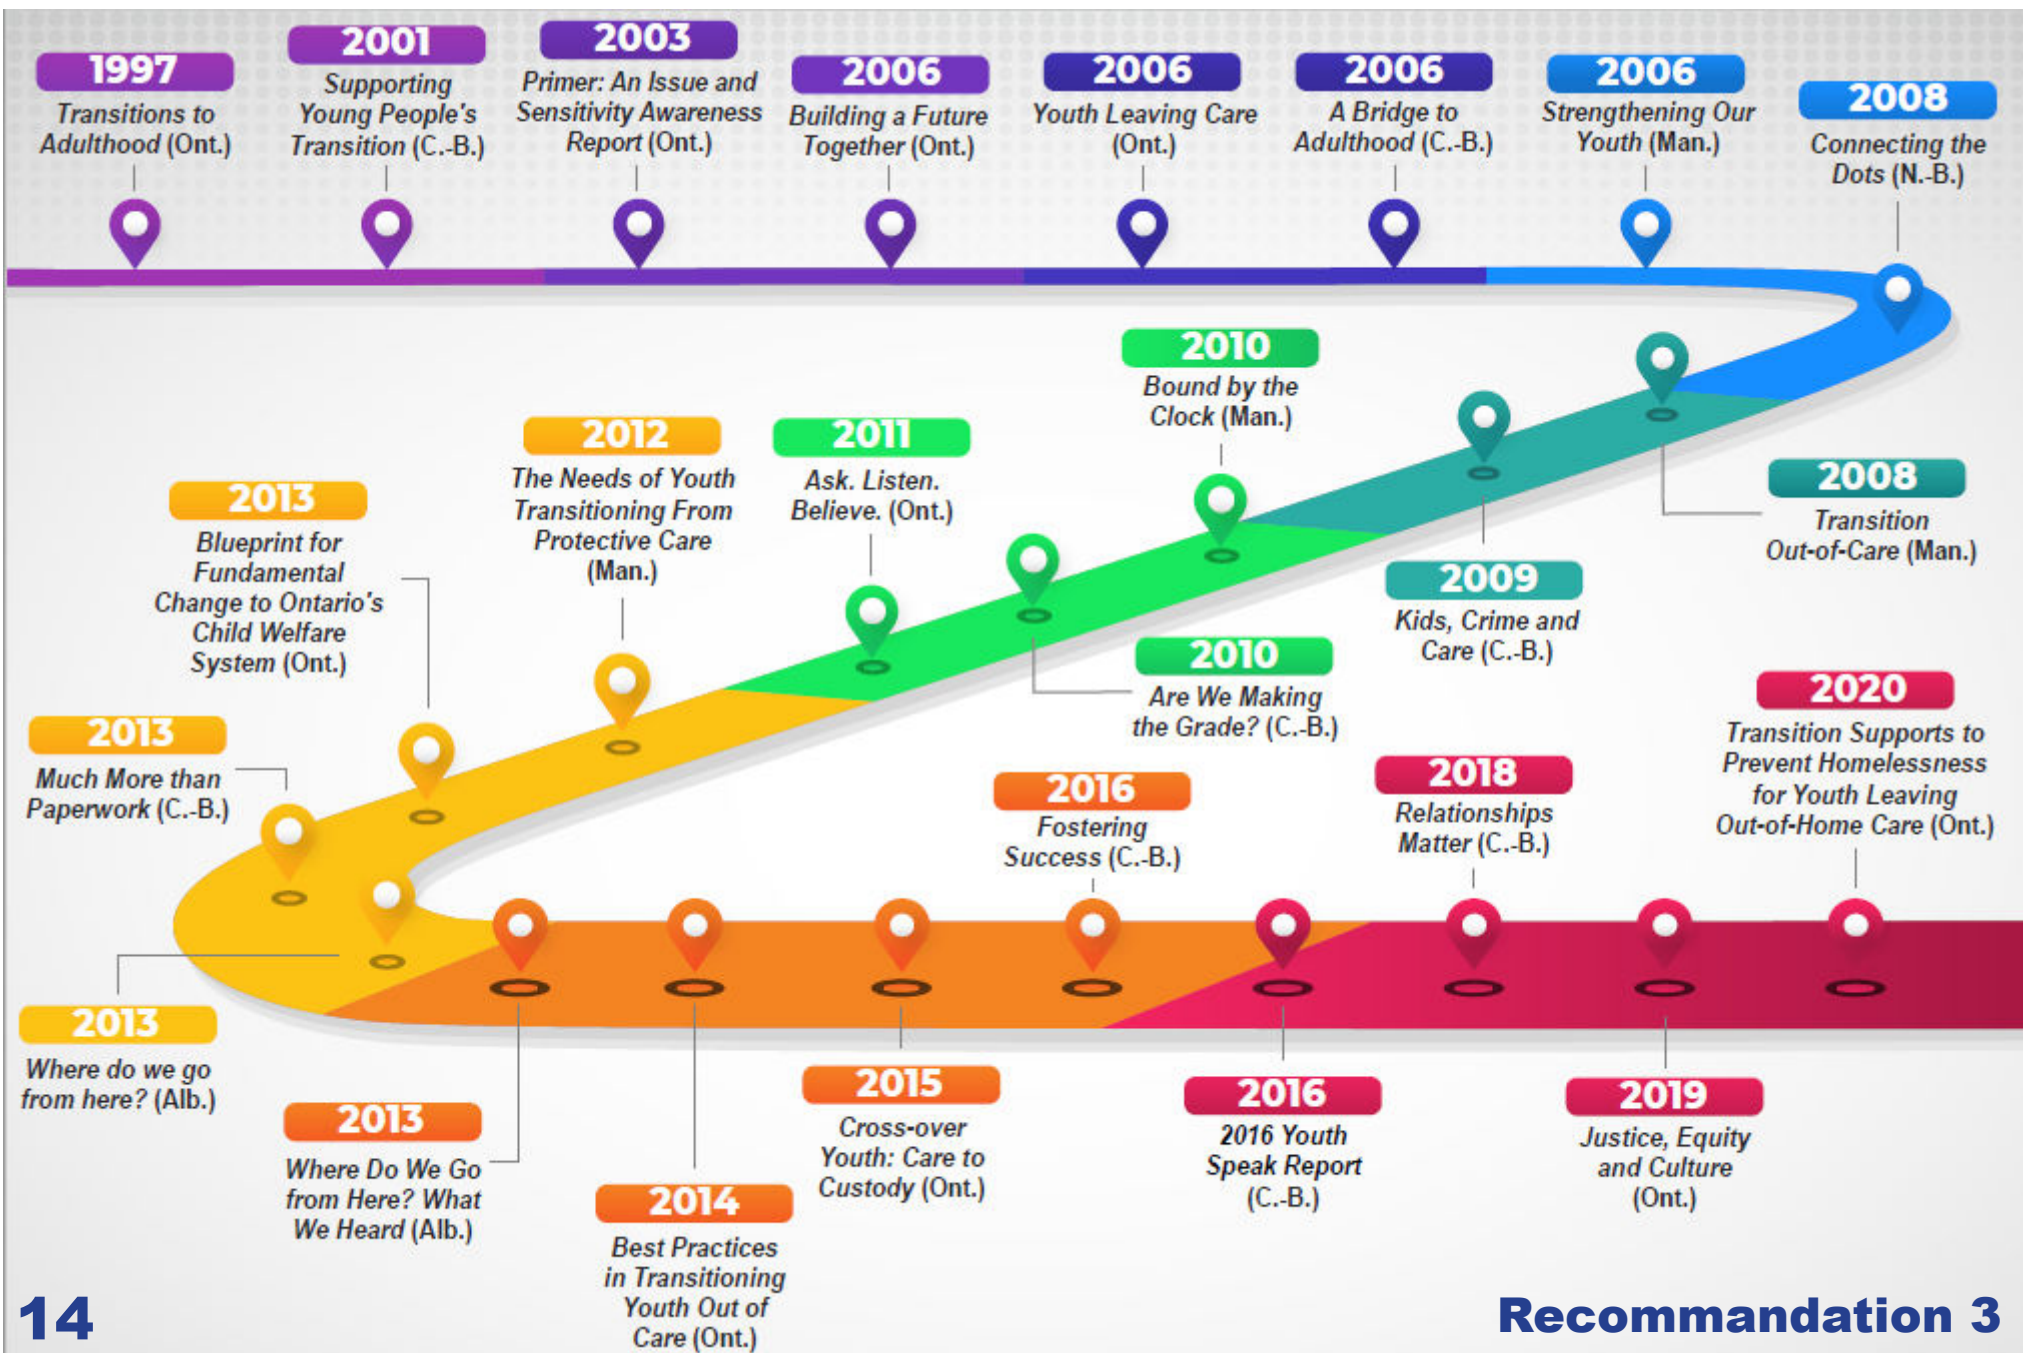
1997
Transitions to Adulthood (Ont.)

2001
Supporting Young People's Transition (C.-B.)

2003
Primer: An Issue and Sensitivity Awareness Report (Ont.)

2006
Building a Future Together (Ont.)

2006
Youth Leaving Care (Ont.)

2006
A Bridge to Adulthood (C.-B.)

2006
Strengthening Our Youth (Man.)

2008
Connecting the Dots (N.-B.)

2010
Bound by the Clock (Man.)

2012
The Needs of Youth Transitioning From Protective Care (Man.)

2011
Ask. Listen. Believe. (Ont.)

2008
Transition Out-of-Care (Man.)

2013
Blueprint for Fundamental Change to Ontario's Child Welfare System (Ont.)

2009
Kids, Crime and Care (C.-B.)

2010
Are We Making the Grade? (C.-B.)

2013
Much More than Paperwork (C.-B.)

2020
Transition Supports to Prevent Homelessness for Youth Leaving Out-of-Home Care (Ont.)

2016
Fostering Success (C.-B.)

2018
Relationships Matter (C.-B.)

2013
Where do we go from here? (Alb.)

2013
Where Do We Go from Here? What We Heard (Alb.)

2015
Cross-over Youth: Care to Custody (Ont.)

2016
2016 Youth Speak Report (C.-B.)

2019
Justice, Equity and Culture (Ont.)

2014
Best Practices in Transitioning Youth Out of Care (Ont.)

14

Recommandation 3